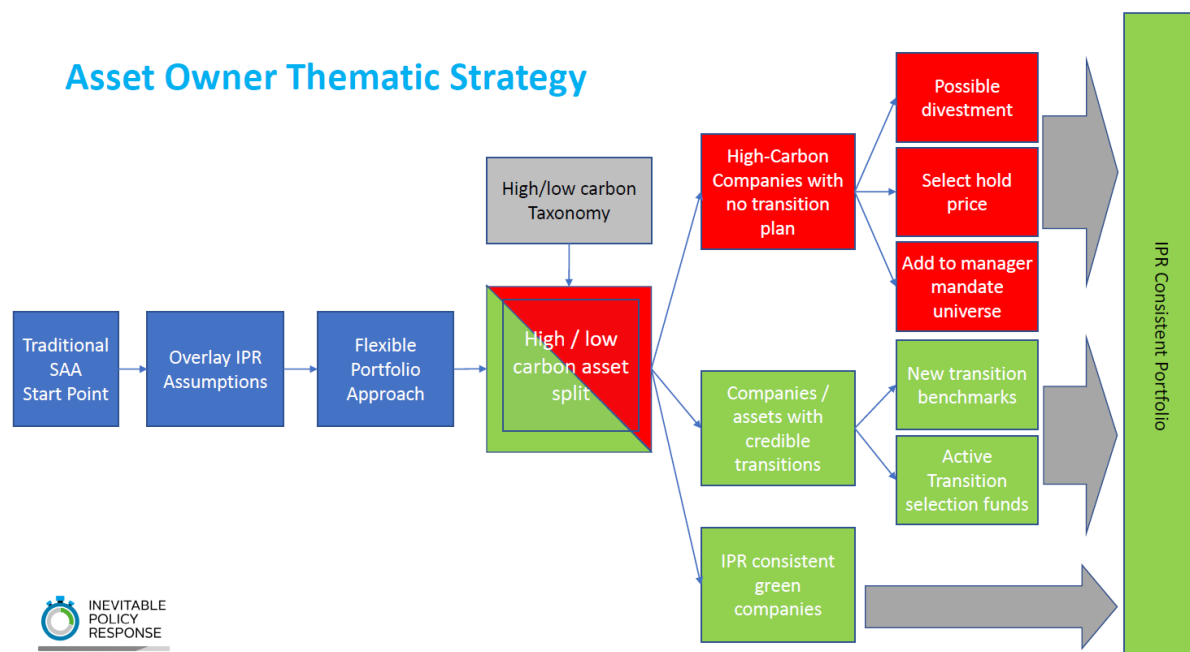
Asset Owner Thematic Strategy

Traditional SAA Start Point

Overlay IPR Assumptions

Flexible Portfolio Approach

High/low carbon Taxonomy

High / low carbon asset split

High-Carbon Companies with no transition plan

Possible divestment

Select hold price

Add to manager mandate universe

Companies / assets with credible transitions

New transition benchmarks

Active Transition selection funds

IPR consistent green companies

IPR Consistent Portfolio

INEVITABLE POLICY RESPONSE